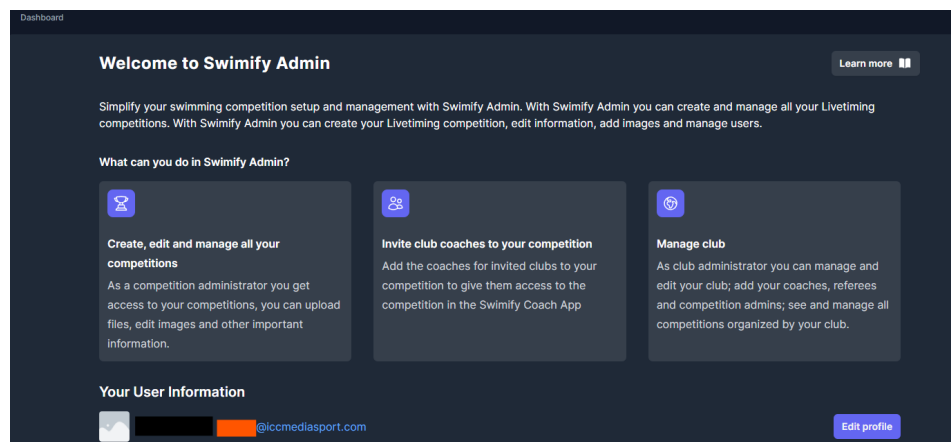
Dashboard

Welcome to Swimify Admin

Learn more

Simplify your swimming competition setup and management with Swimify Admin. With Swimify Admin you can create and manage all your Livetiming competitions. With Swimify Admin you can create your Livetiming competition, edit information, add images and manage users.

What can you do in Swimify Admin?

Create, edit and manage all your competitions
As a competition administrator you get access to your competitions, you can upload files, edit images and other important information.

Invite club coaches to your competition
Add the coaches for invited clubs to your competition to give them access to the competition in the Swimify Coach App

Manage club
As club administrator you can manage and edit your club; add your coaches, referees and competition admins; see and manage all competitions organized by your club.

Your User Information

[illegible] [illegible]@iccmediasport.com

Edit profile